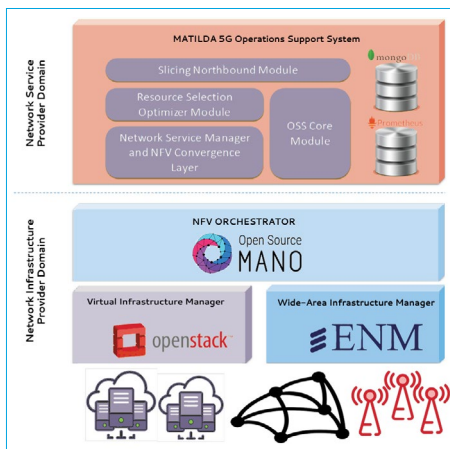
Network Service Provider Domain

MATILDA 5G Operations Support System

Slicing Northbound Module

Resource Selection Optimizer Module

Network Service Manager and NFV Convergence Layer

OSS Core Module

mongo DB

Prometheus

Network Infrastructure Provider Domain

NFV ORCHESTRATOR

Open Source MANO

Virtual Infrastructure Manager

openstack

Wide-Area Infrastructure Manager

ENM